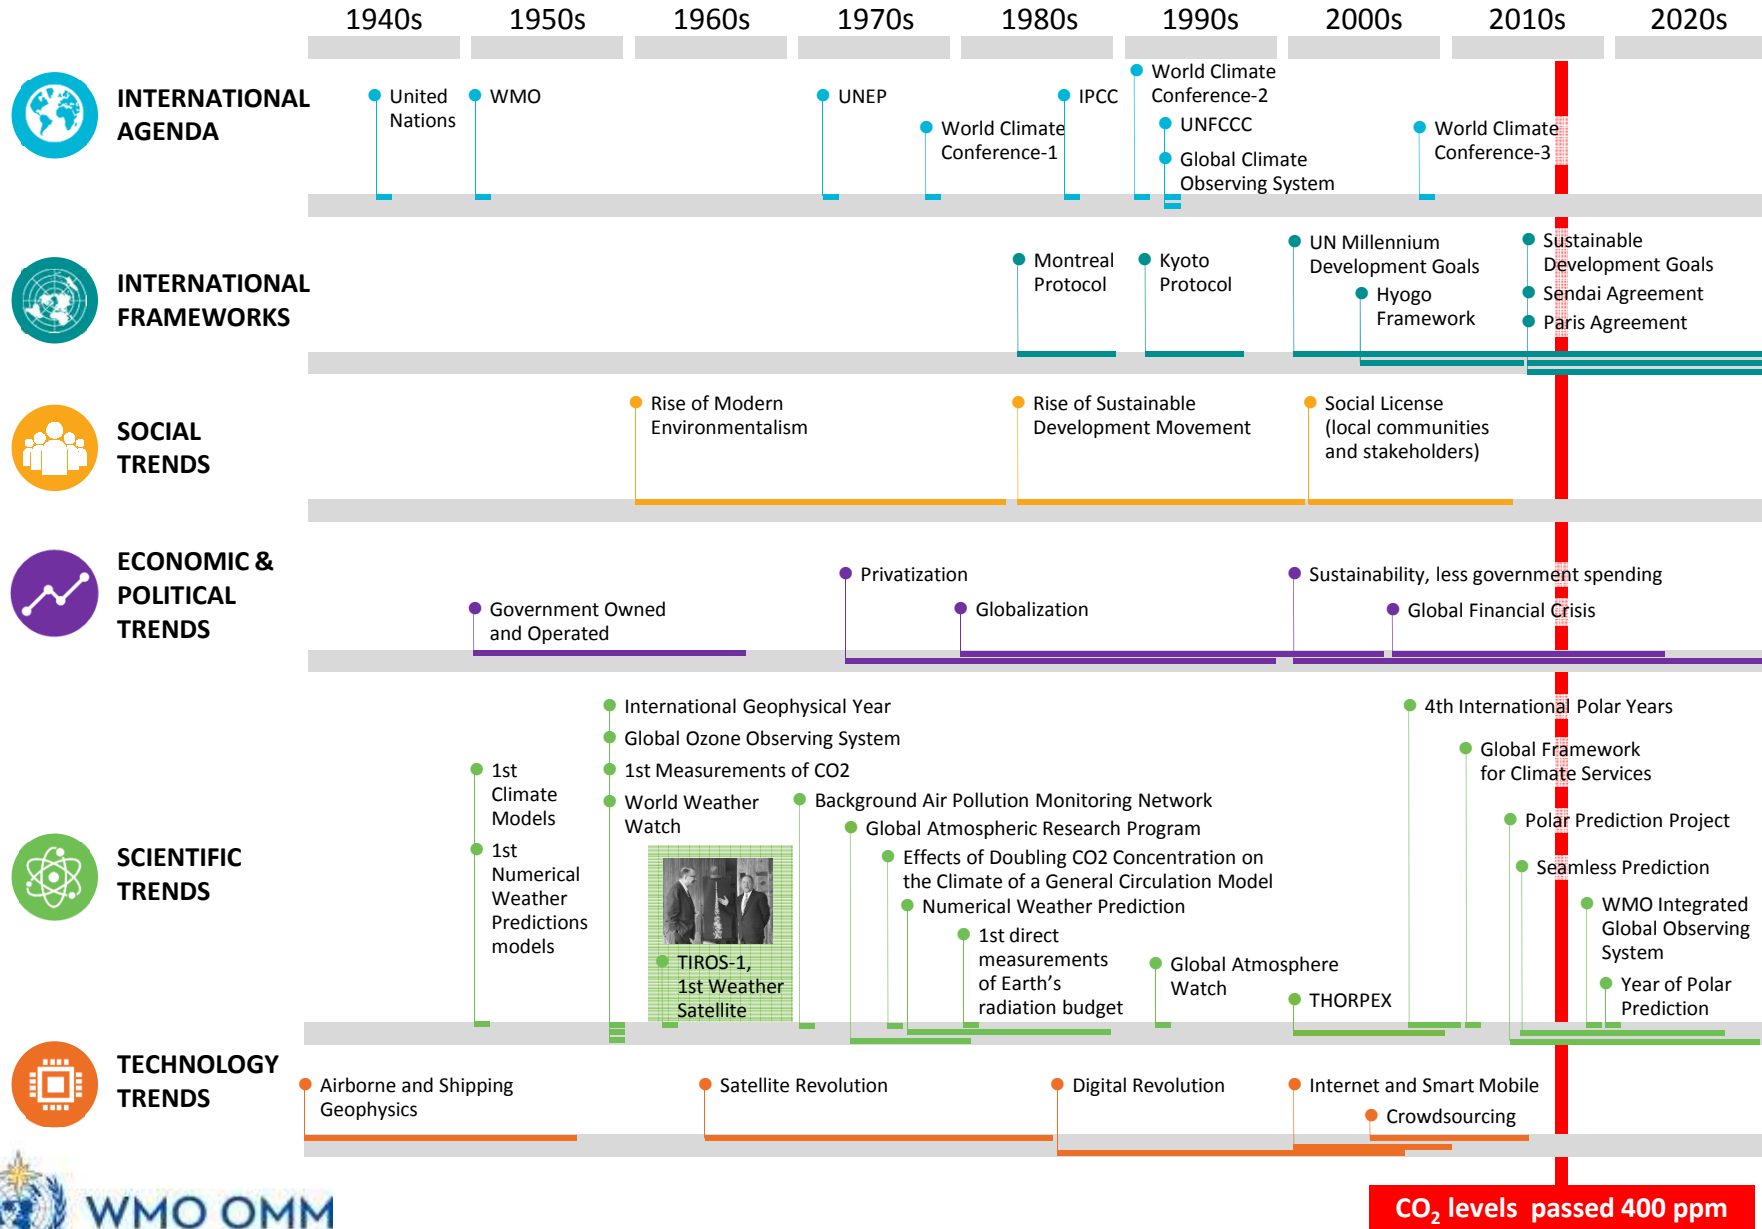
1940s 1950s 1960s 1970s 1980s 1990s 2000s 2010s 2020s

INTERNATIONAL AGENDA

United Nations

WMO

UNEP

World Climate Conference-1

IPCC

World Climate Conference-2

UNFCCC

Global Climate Observing System

World Climate Conference-3

INTERNATIONAL FRAMEWORKS

Montreal Protocol

Kyoto Protocol

UN Millennium Development Goals

Hyogo Framework

Sustainable Development Goals

Sendai Agreement

Paris Agreement

SOCIAL TRENDS

Rise of Modern Environmentalism

Rise of Sustainable Development Movement

Social License (local communities and stakeholders)

ECONOMIC & POLITICAL TRENDS

Government Owned and Operated

Privatization

Globalization

Sustainability, less government spending

Global Financial Crisis

SCIENTIFIC TRENDS

1st Climate Models

1st Numerical Weather Predictions models

International Geophysical Year

Global Ozone Observing System

1st Measurements of CO2

World Weather Watch

TIROS-1, 1st Weather Satellite

Background Air Pollution Monitoring Network

Global Atmospheric Research Program

Effects of Doubling CO2 Concentration on the Climate of a General Circulation Model

Numerical Weather Prediction

1st direct measurements of Earth's radiation budget

Global Atmosphere Watch

THORPEX

4th International Polar Years

Global Framework for Climate Services

Polar Prediction Project

Seamless Prediction

WMO Integrated Global Observing System

Year of Polar Prediction

TECHNOLOGY TRENDS

Airborne and Shipping Geophysics

Satellite Revolution

Digital Revolution

Internet and Smart Mobile

Crowdsourcing

WMO OMM

$CO_2$ levels passed 400 ppm